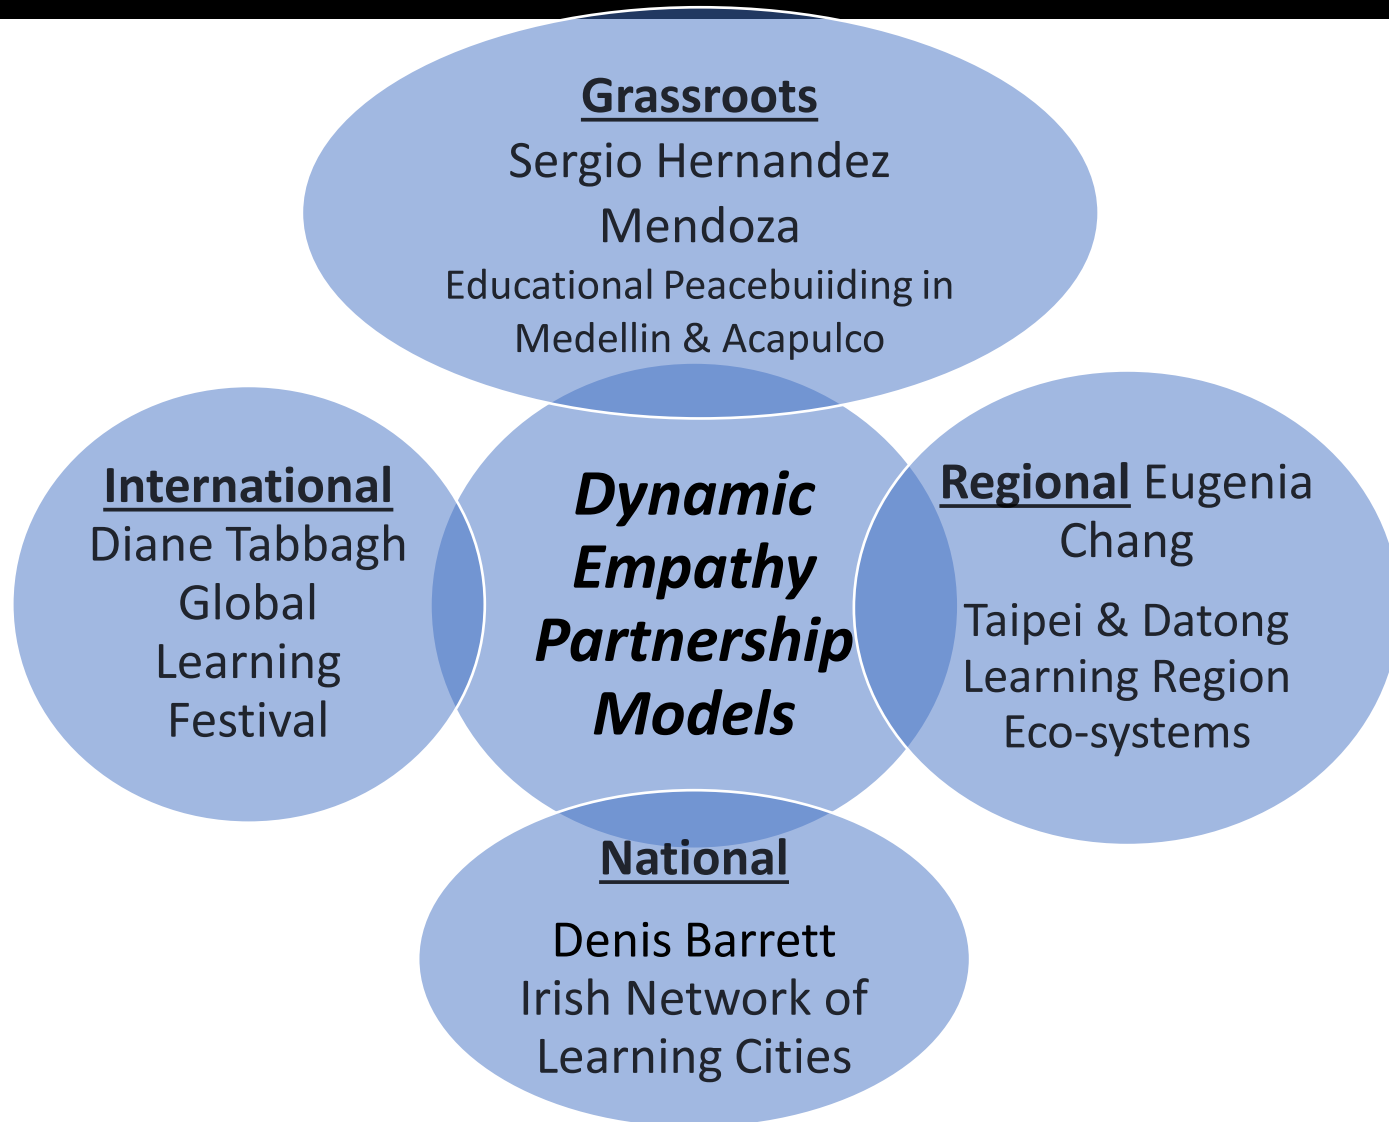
Grassroots
Sergio Hernandez Mendoza
Educational Peacebuiiding in Medellin & Acapulco

International
Diane Tabbagh
Global Learning Festival

Dynamic Empathy Partnership Models

Regional Eugenia Chang

Taipei & Datong Learning Region Eco-systems

National

Denis Barrett
Irish Network of Learning Cities